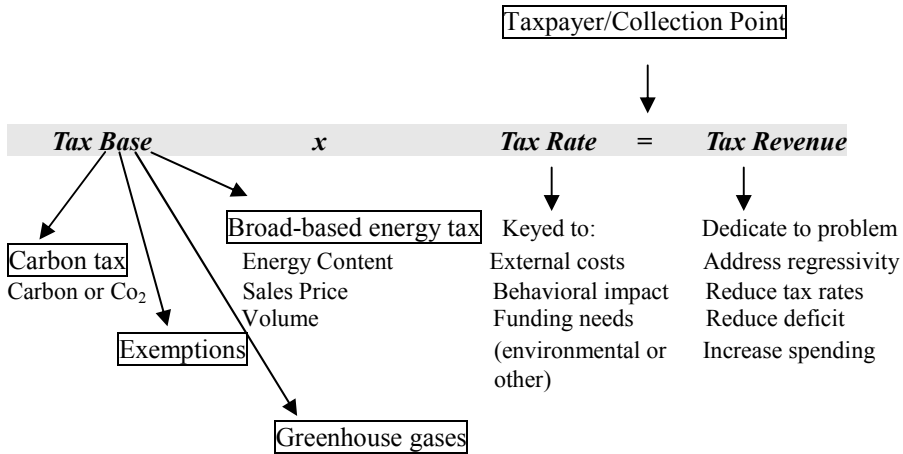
Taxpayer/Collection Point

*Tax Base* *x* *Tax Rate* *=* *Tax Revenue*

Carbon tax
Carbon or $Co_2$

Exemptions

Greenhouse gases

Broad-based energy tax
Energy Content
Sales Price
Volume

Keyed to:
External costs
Behavioral impact
Funding needs (environmental or other)

Dedicate to problem
Address regressivity
Reduce tax rates
Reduce deficit
Increase spending